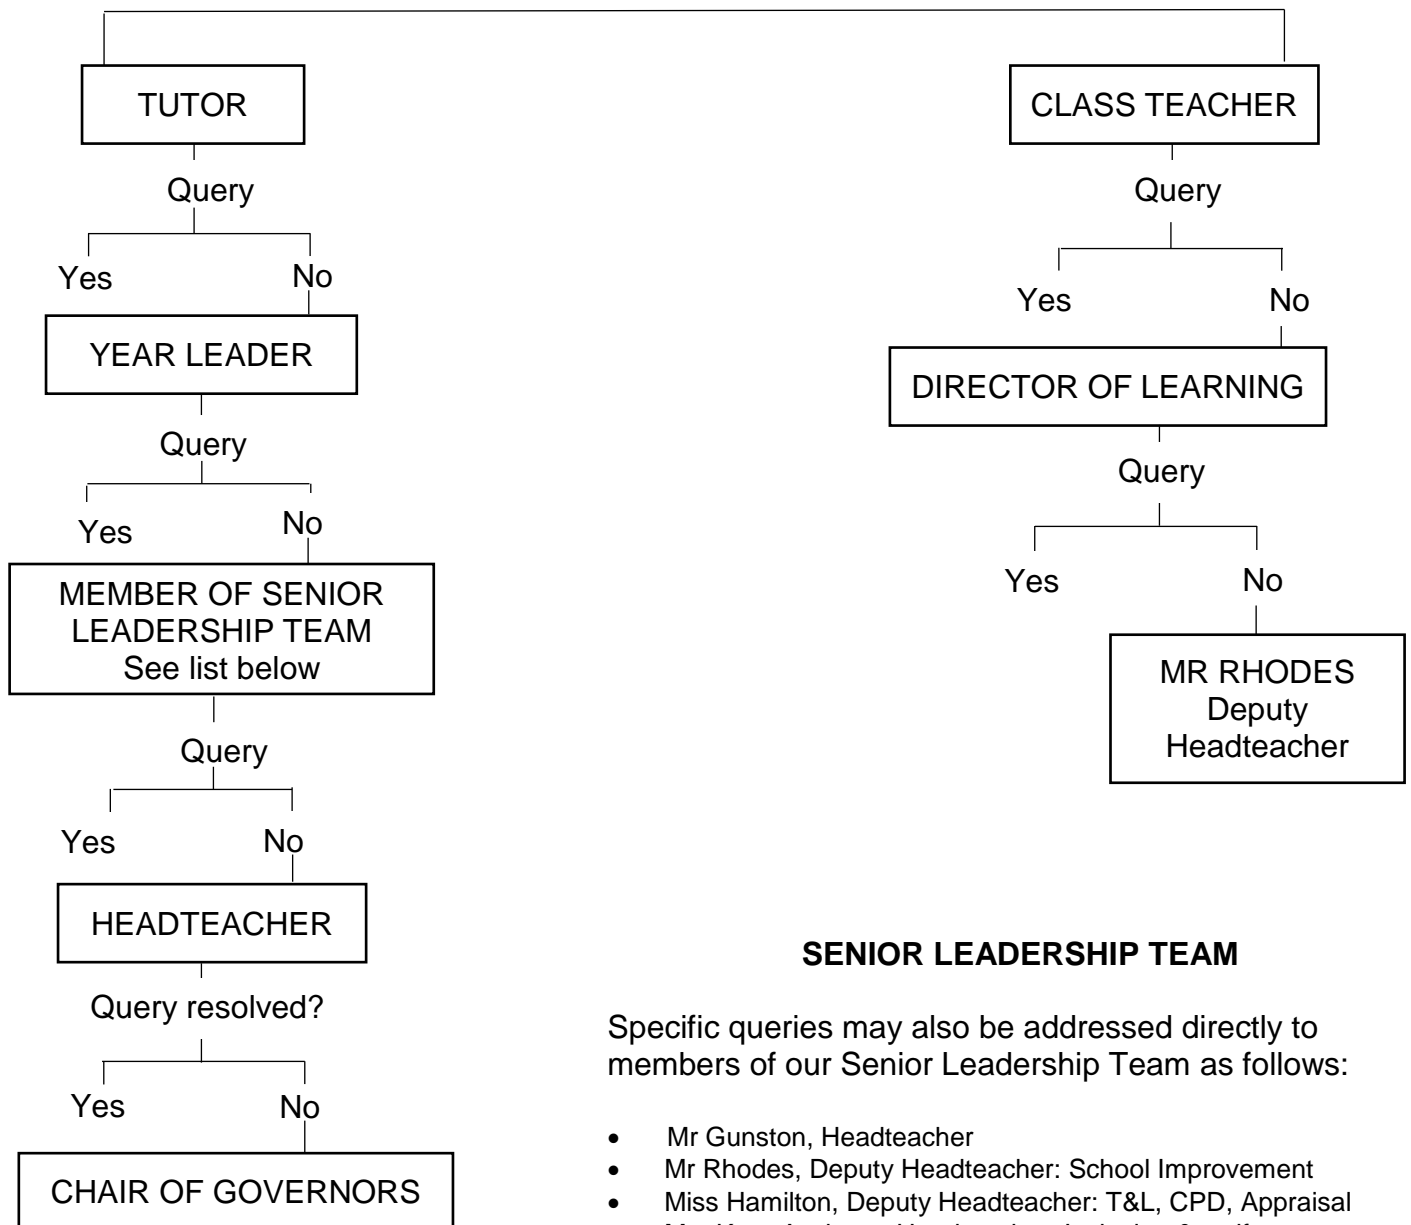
TUTOR

Query

Yes No

YEAR LEADER

Query

Yes No

MEMBER OF SENIOR LEADERSHIP TEAM
See list below

Query

Yes No

HEADTEACHER

Query resolved?

Yes No

CHAIR OF GOVERNORS

CLASS TEACHER

Query

Yes No

DIRECTOR OF LEARNING

Query

Yes No

MR RHODES
Deputy Headteacher

**SENIOR LEADERSHIP TEAM**

Specific queries may also be addressed directly to members of our Senior Leadership Team as follows:

- Mr Gunston, Headteacher
- Mr Rhodes, Deputy Headteacher: School Improvement
- Miss Hamilton, Deputy Headteacher: T&L, CPD, Appraisal
- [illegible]